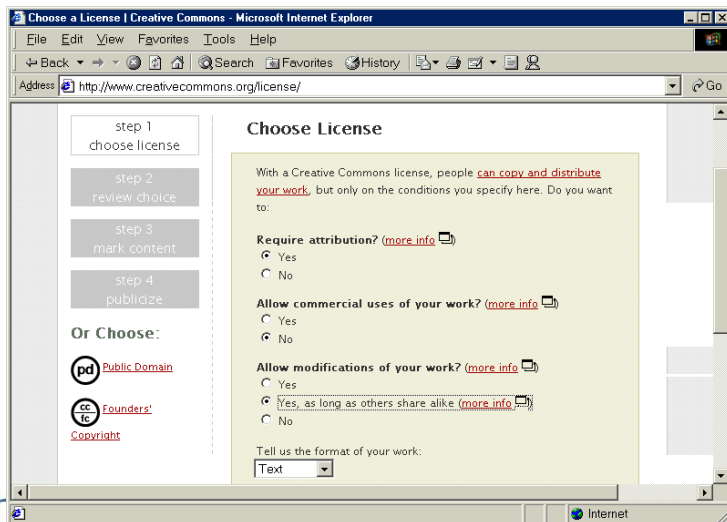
Choose a License | Creative Commons - Microsoft Internet Explorer

File Edit View Favorites Tools Help

Back Search Favorites History

Address http://www.creativecommons.org/license/ Go

step 1
choose license

step 2
review choice

step 3
mark content

step 4
publicize

Or Choose:

pd Public Domain

cc fc Founders' Copyright

Choose License

With a Creative Commons license, people can copy and distribute your work, but only on the conditions you specify here. Do you want to:

Require attribution? (more info)
Yes
No

Allow commercial uses of your work? (more info)
Yes
No

Allow modifications of your work? (more info)
Yes
Yes, as long as others share alike (more info)
No

Tell us the format of your work:
Text

Internet